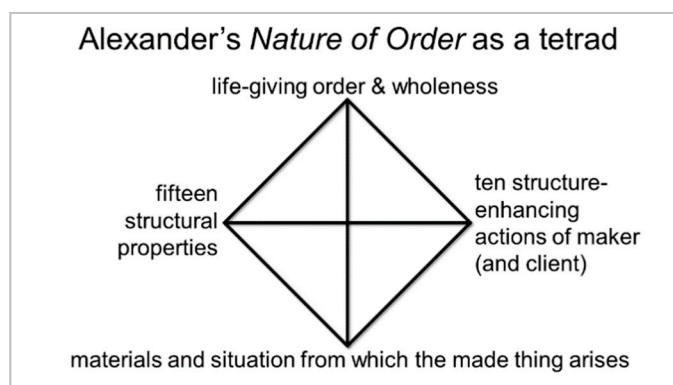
Alexander's Nature of Order as a tetrad

life-giving order & wholeness

fifteen structural properties

ten structure-enhancing actions of maker (and client)

materials and situation from which the made thing arises